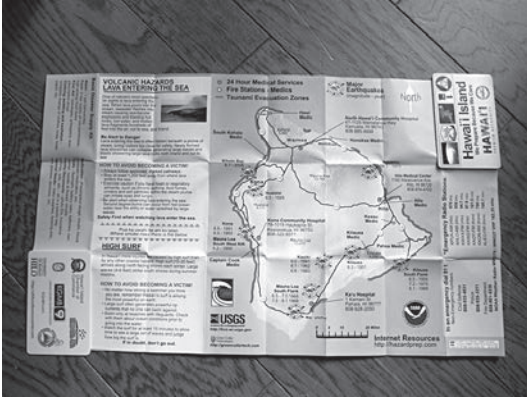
VOLCANIC HAZARDS
LAVA ENTERING THE SEA

HOW TO AVOID BECOMING A VICTIM

HIGH SURF

HOW TO AVOID BECOMING A VICTIM

24 Hour Medical Services
Fire Stations - Medics
Tsunami Evacuation Zones

Major Earthquakes

North

North Hawaii Community Hospital

Hilo Medical Center

Kona Community Hospital

Ka'u Hospital

USGS

Internet Resources
http://hazardprep.com

Hawai'i Island
HAWAI'I

Emergency Radio Stations
In an emergency dial 911